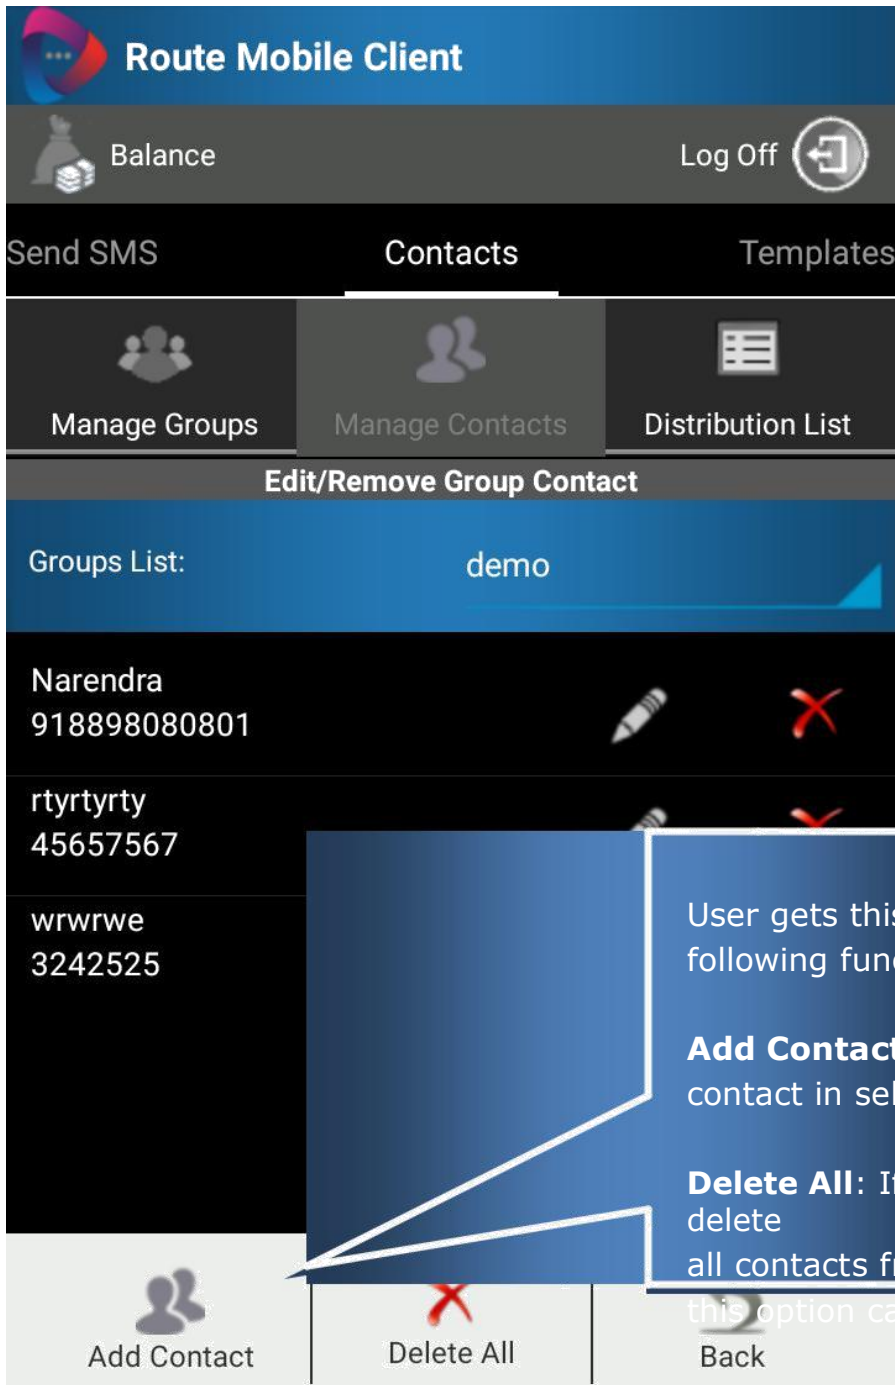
Route Mobile Client

Balance

Log Off

Send SMS

Contacts

Templates

Manage Groups

Manage Contacts

Distribution List

Edit/Remove Group Contact

Groups List:

demo

Narendra
918898080801

rtyrtyrty
45657567

wrwrwe
3242525

User gets thi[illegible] following fun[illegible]

**Add Contac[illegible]** contact in se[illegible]

**Delete All**: I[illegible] delete all contacts f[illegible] this option ca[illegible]

Add Contact

Delete All

Back